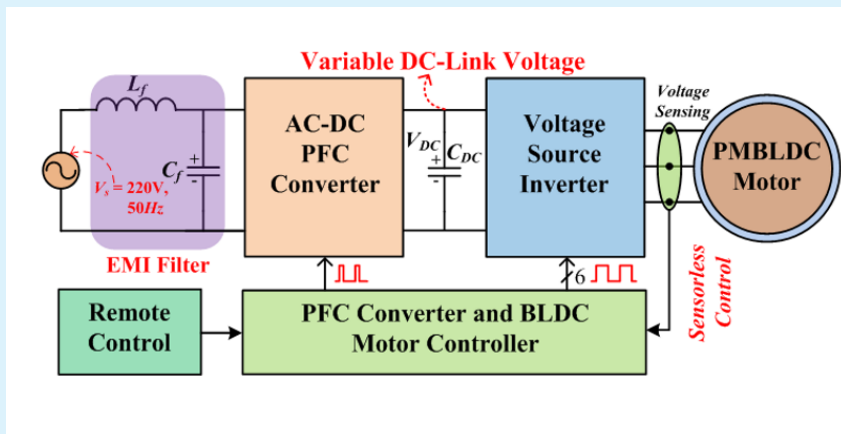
Variable DC-Link Voltage

$L_f$

$C_f$

$V_s$ = 220V, 50$Hz$

EMI Filter

AC-DC PFC Converter

$V_{DC}$

$C_{DC}$

Voltage Source Inverter

Voltage Sensing

PMBLDC Motor

6

Remote Control

PFC Converter and BLDC Motor Controller

Sensorless Control